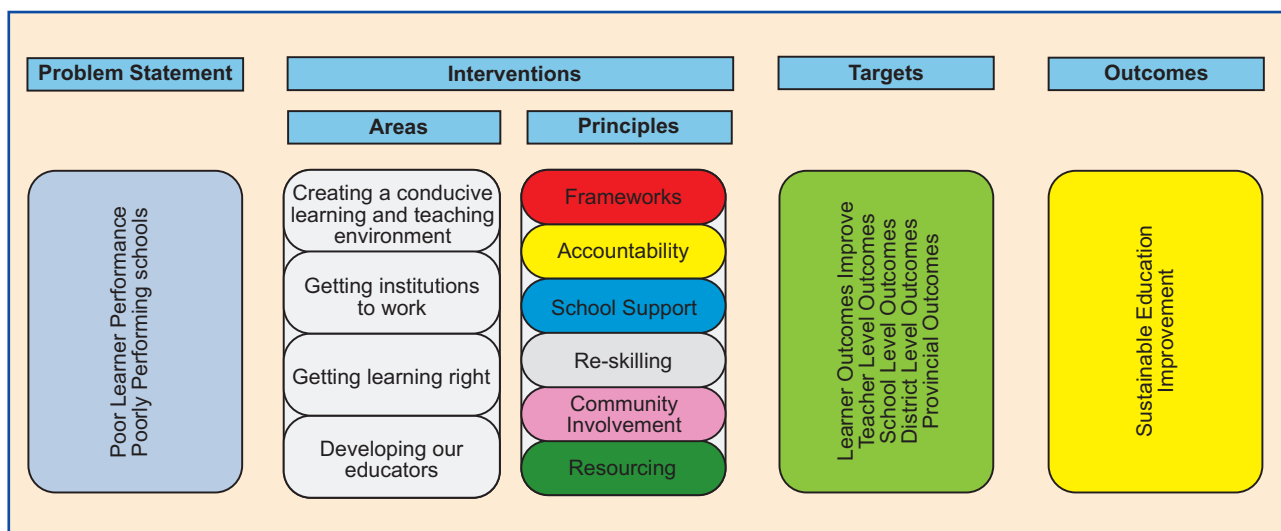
Problem Statement

Interventions

Areas

Principles

Targets

Outcomes

Poor Learner Performance
Poorly Performing schools

Creating a conducive learning and teaching environment

Getting institutions to work

Getting learning right

Developing our educators

Frameworks

Accountability

School Support

Re-skilling

Community Involvement

Resourcing

Learner Outcomes Improve
Teacher Level Outcomes
School Level Outcomes
District Level Outcomes
Provincial Outcomes

Sustainable Education Improvement